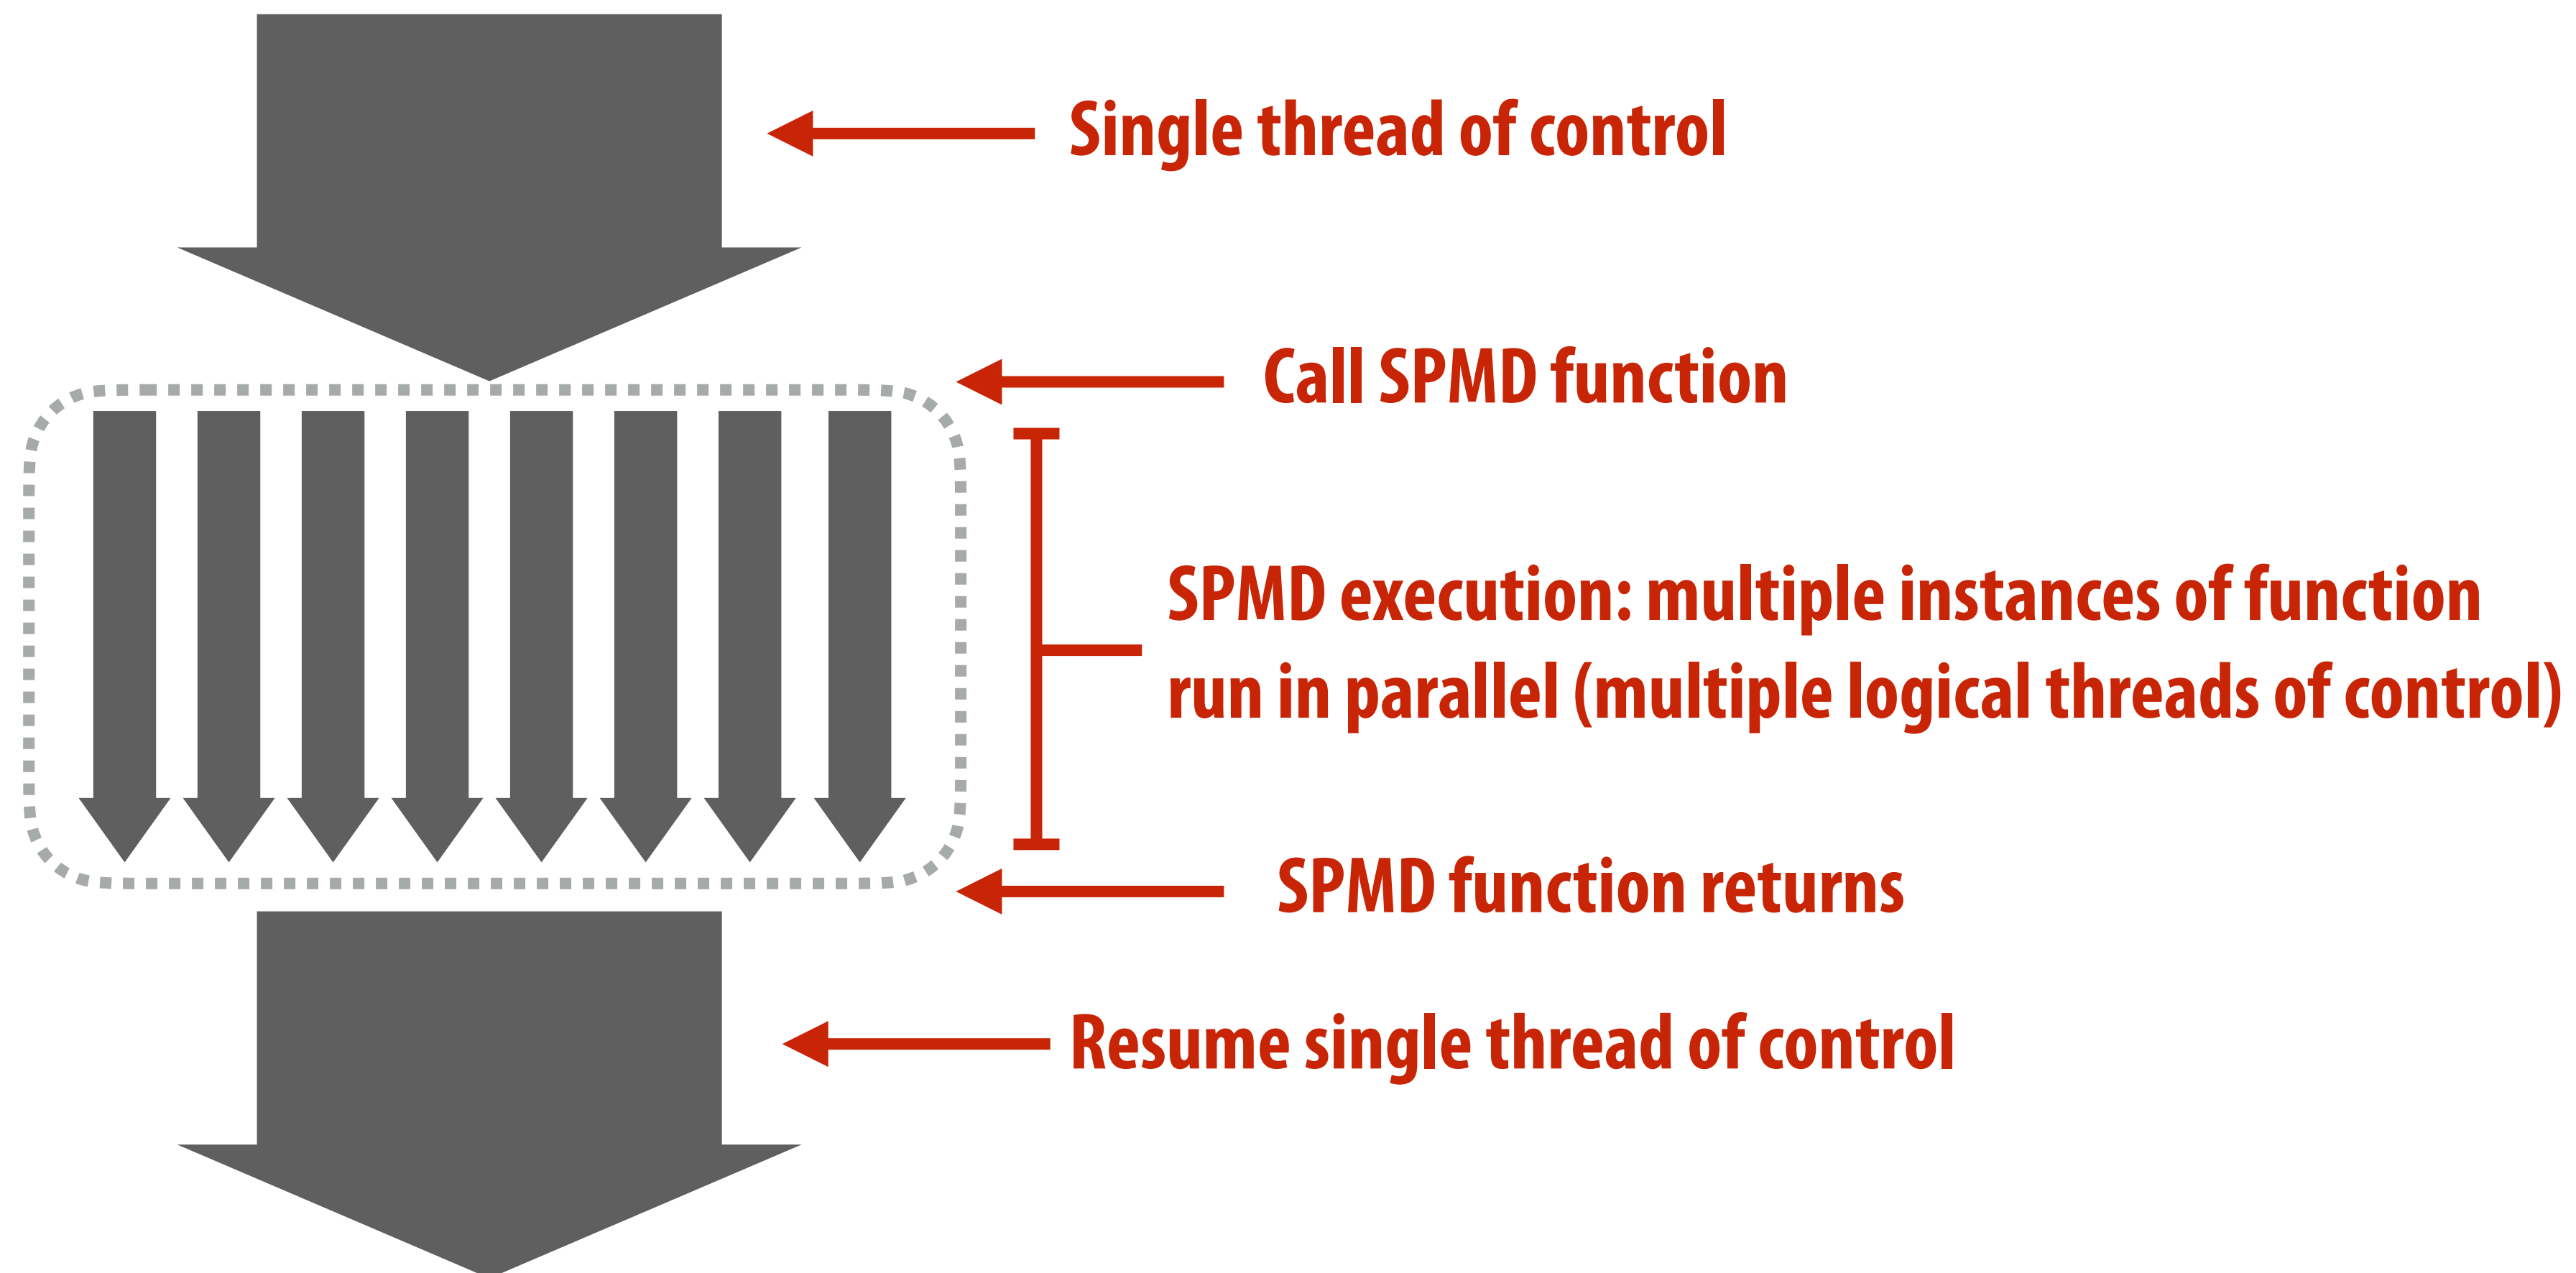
Single thread of control

Call SPMD function

SPMD execution: multiple instances of function run in parallel (multiple logical threads of control)

SPMD function returns

Resume single thread of control